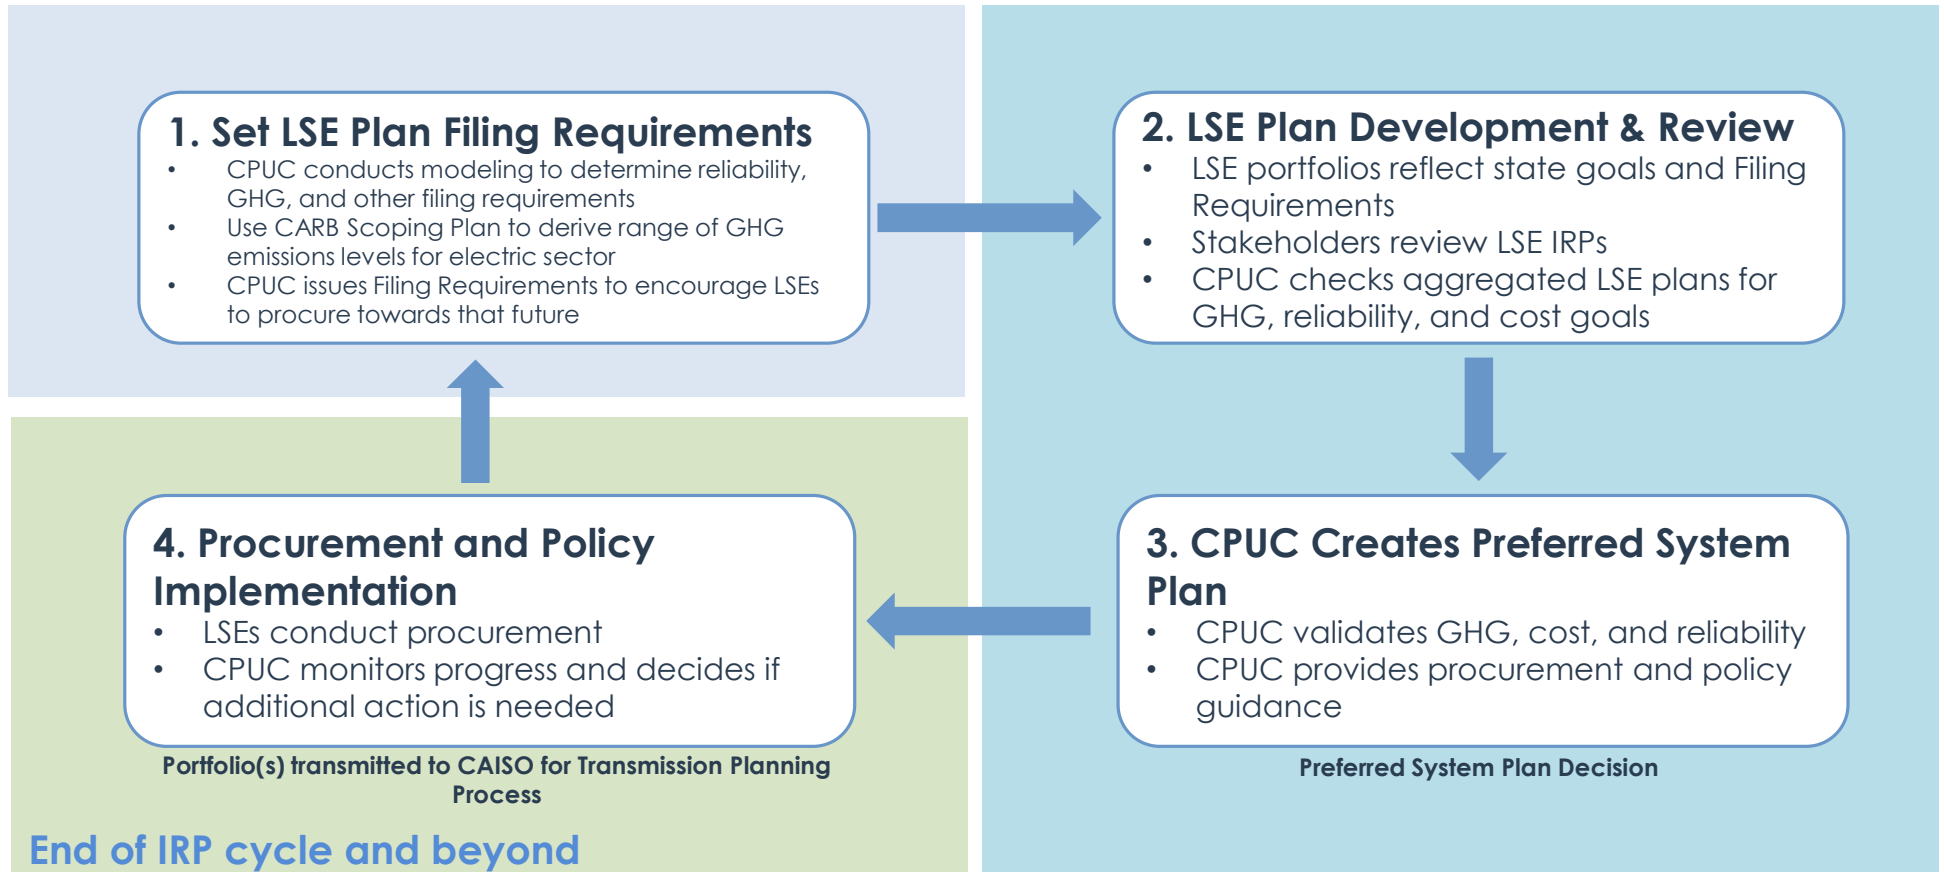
1. Set LSE Plan Filing Requirements

- CPUC conducts modeling to determine reliability, GHG, and other filing requirements
- Use CARB Scoping Plan to derive range of GHG emissions levels for electric sector
- CPUC issues Filing Requirements to encourage LSEs to procure towards that future

2. LSE Plan Development & Review

- LSE portfolios reflect state goals and Filing Requirements
- Stakeholders review LSE IRPs
- CPUC checks aggregated LSE plans for GHG, reliability, and cost goals

3. CPUC Creates Preferred System Plan

- CPUC validates GHG, cost, and reliability
- CPUC provides procurement and policy guidance

Preferred System Plan Decision

4. Procurement and Policy Implementation

- LSEs conduct procurement
- CPUC monitors progress and decides if additional action is needed

Portfolio(s) transmitted to CAISO for Transmission Planning Process

End of IRP cycle and beyond